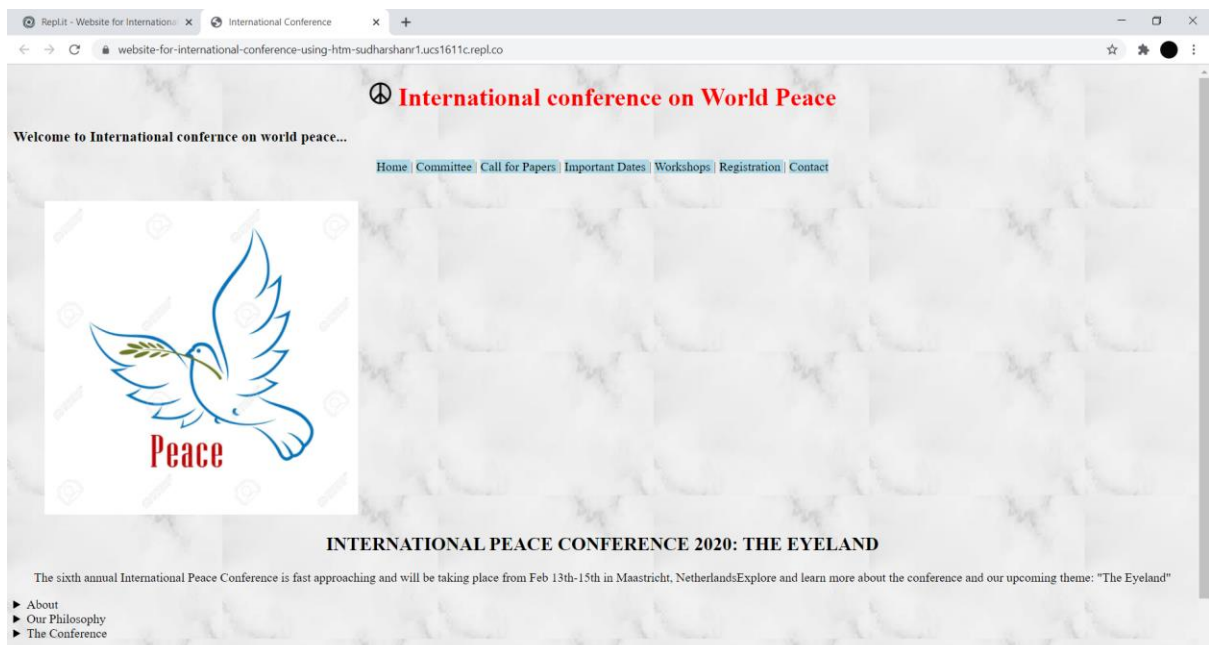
Repl.it - Website for Internationa ×
International Conference ×
+

website-for-international-conference-using-htm-sudharshanr1.ucs1611c.repl.co

☮ International conference on World Peace

Welcome to International confernce on world peace...

Home | Committee | Call for Papers | Important Dates | Workshops | Registration | Contact

Peace

INTERNATIONAL PEACE CONFERENCE 2020: THE EYELAND

The sixth annual International Peace Conference is fast approaching and will be taking place from Feb 13th-15th in Maastricht, NetherlandsExplore and learn more about the conference and our upcoming theme: "The Eyeland"

► About
► Our Philosophy
► The Conference